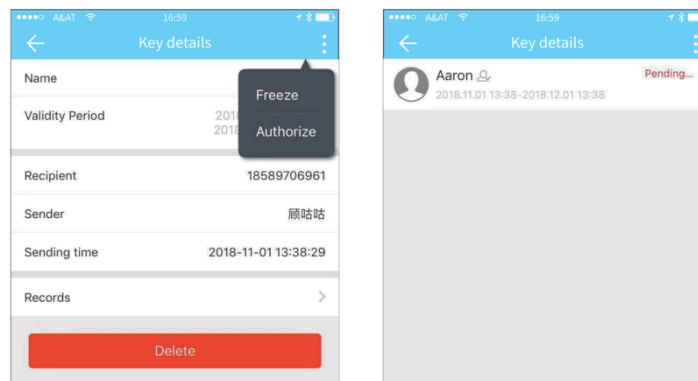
●●●●○ A&AT 16:59

Key details

Name

Validity Period 201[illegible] 201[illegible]

Freeze

Authorize

Recipient 18589706961

Sender 顾咕咕

Sending time 2018-11-01 13:38:29

Records

Delete

●●●●○ A&AT 16:59

Key details

Aaron

Pending...

2018.11.01 13:38-2018.12.01 13:38